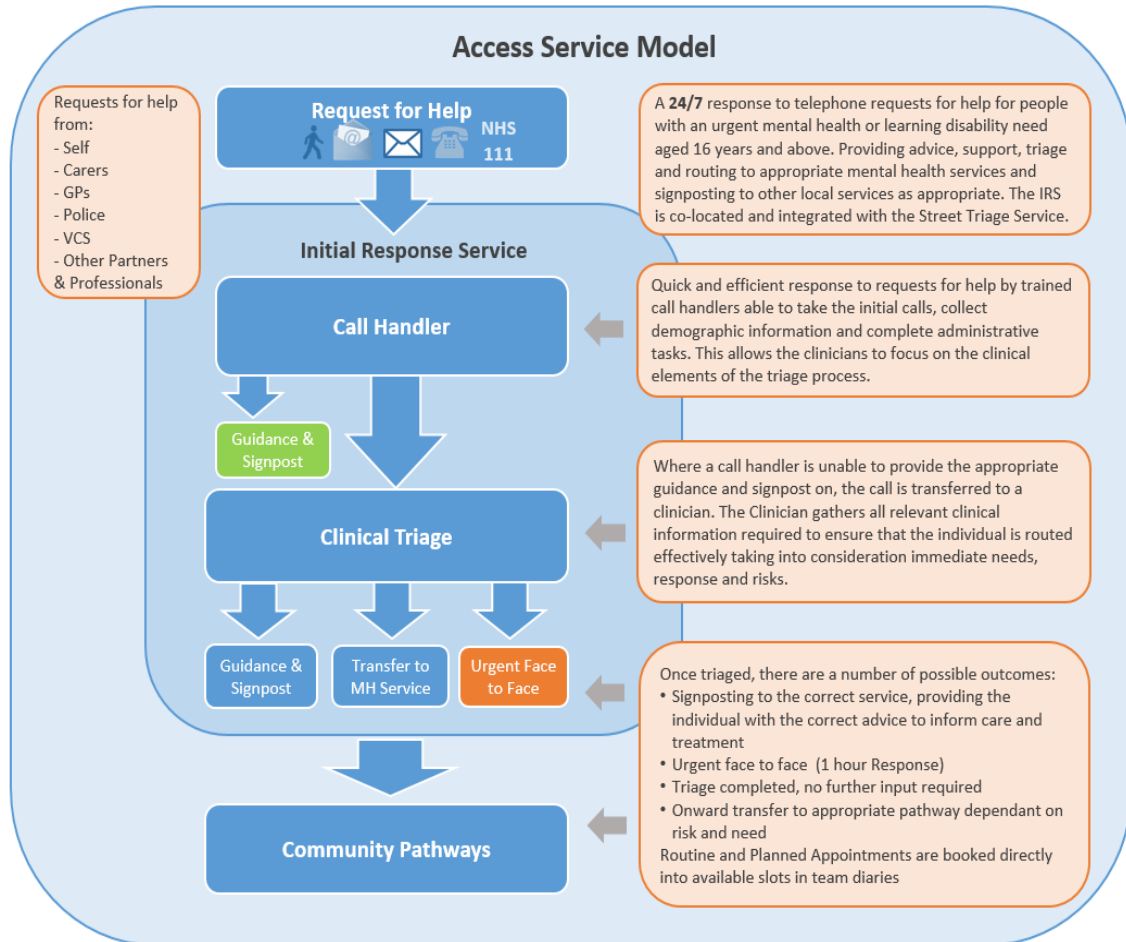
Access Service Model

Requests for help from:
- Self
- Carers
- GPs
- Police
- VCS
- Other Partners & Professionals

Request for Help

NHS 111

A **24/7** response to telephone requests for help for people with an urgent mental health or learning disability need aged 16 years and above. Providing advice, support, triage and routing to appropriate mental health services and signposting to other local services as appropriate. The IRS is co-located and integrated with the Street Triage Service.

Initial Response Service

Call Handler

Quick and efficient response to requests for help by trained call handlers able to take the initial calls, collect demographic information and complete administrative tasks. This allows the clinicians to focus on the clinical elements of the triage process.

Guidance & Signpost

Clinical Triage

Where a call handler is unable to provide the appropriate guidance and signpost on, the call is transferred to a clinician. The Clinician gathers all relevant clinical information required to ensure that the individual is routed effectively taking into consideration immediate needs, response and risks.

Guidance & Signpost

Transfer to MH Service

Urgent Face to Face

Once triaged, there are a number of possible outcomes:
- Signposting to the correct service, providing the individual with the correct advice to inform care and treatment
- Urgent face to face (1 hour Response)
- Triage completed, no further input required
- Onward transfer to appropriate pathway dependant on risk and need

Routine and Planned Appointments are booked directly into available slots in team diaries

Community Pathways